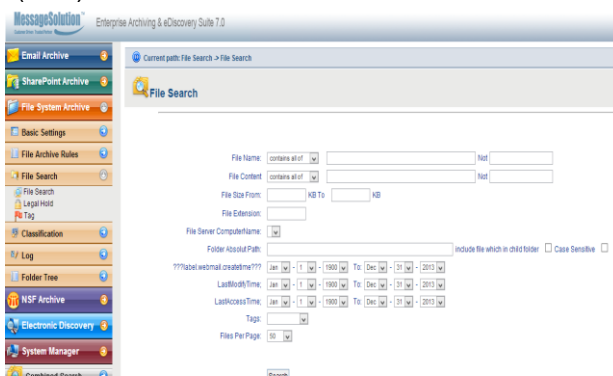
MessageSolution
Enterprise Archiving & eDiscovery Suite 7.0

Email Archive
SharePoint Archive
File System Archive
Basic Settings
File Archive Rules
File Search
File Search
Legal Hold
Tag
Classification
Log
Folder Tree
NSF Archive
Electronic Discovery
System Manager
Combined Search

Current path: File Search > File Search

File Search

File Name: contains all of Not
File Content: contains all of Not
File Size From: KB To KB
File Extension:
File Server ComputerName:
Folder Absolut Path: include file which in child folder Case Sensitive
???label.webmail.createtime???: Jan - 1 - 1900 To: Dec - 31 - 2013
LastModifyTime: Jan - 1 - 1900 To: Dec - 31 - 2013
LastAccessTime: Jan - 1 - 1900 To: Dec - 31 - 2013
Tags:
Files Per Page: 50

Search